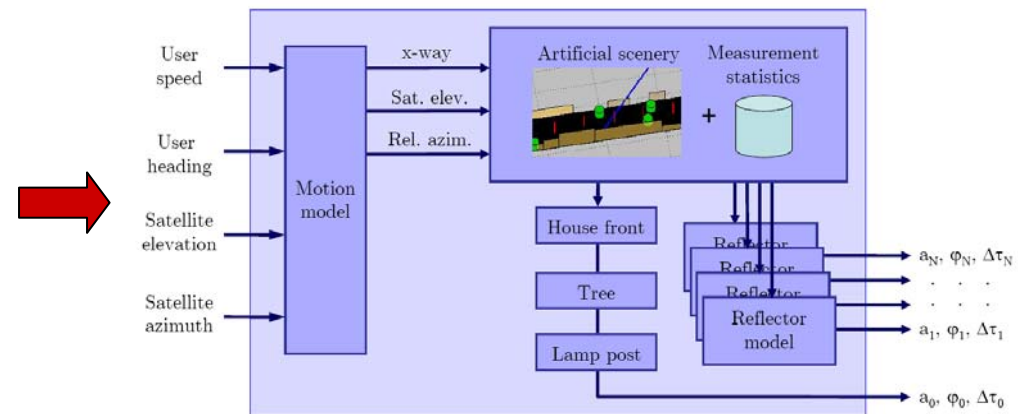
User speed

User heading

Satellite elevation

Satellite azimuth

Motion model

x-way

Sat. elev.

Rel. azim.

Artificial scenery

Measurement statistics

+

House front

Tree

Lamp post

Reflector

Reflector

Reflector

Reflector model

$a_N, \varphi_N, \Delta\tau_N$

. . .

$a_1, \varphi_1, \Delta\tau_1$

$a_0, \varphi_0, \Delta\tau_0$